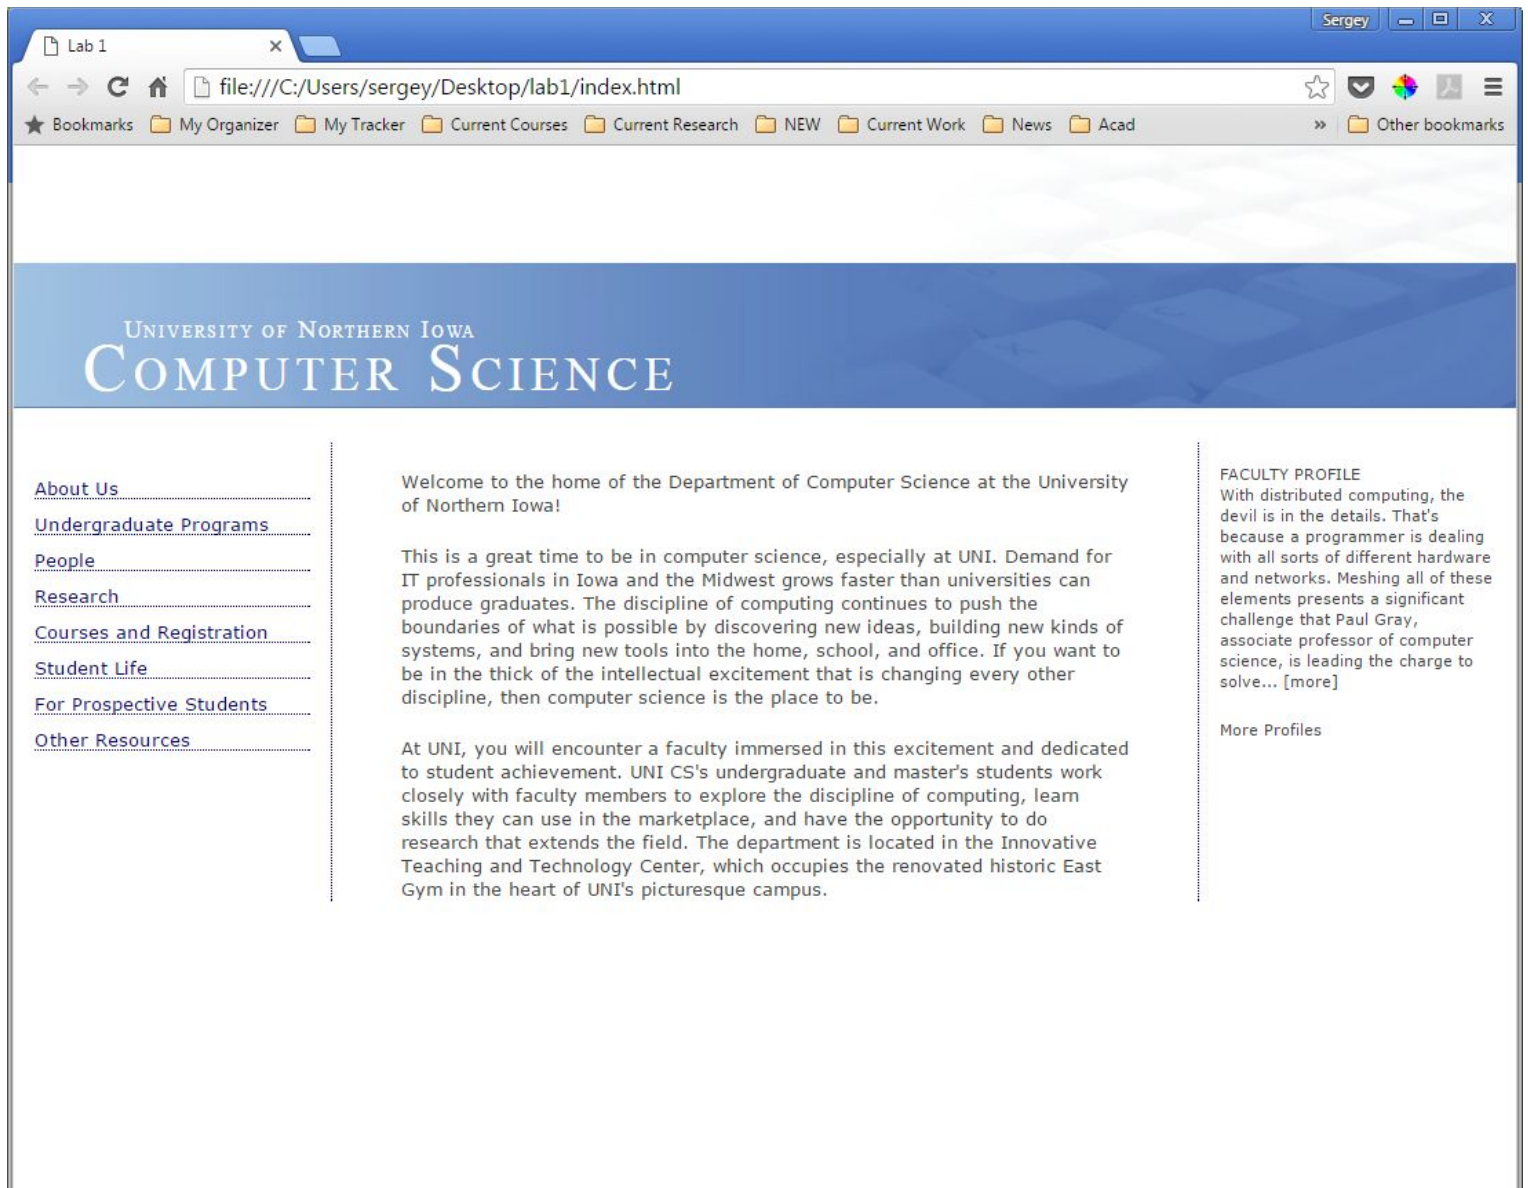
Sergey

Lab 1 ×

file:///C:/Users/sergey/Desktop/lab1/index.html

Bookmarks My Organizer My Tracker Current Courses Current Research NEW Current Work News Acad » Other bookmarks

University of Northern Iowa
Computer Science

About Us
Undergraduate Programs
People
Research
Courses and Registration
Student Life
For Prospective Students
Other Resources

Welcome to the home of the Department of Computer Science at the University of Northern Iowa!

This is a great time to be in computer science, especially at UNI. Demand for IT professionals in Iowa and the Midwest grows faster than universities can produce graduates. The discipline of computing continues to push the boundaries of what is possible by discovering new ideas, building new kinds of systems, and bring new tools into the home, school, and office. If you want to be in the thick of the intellectual excitement that is changing every other discipline, then computer science is the place to be.

At UNI, you will encounter a faculty immersed in this excitement and dedicated to student achievement. UNI CS's undergraduate and master's students work closely with faculty members to explore the discipline of computing, learn skills they can use in the marketplace, and have the opportunity to do research that extends the field. The department is located in the Innovative Teaching and Technology Center, which occupies the renovated historic East Gym in the heart of UNI's picturesque campus.

FACULTY PROFILE
With distributed computing, the devil is in the details. That's because a programmer is dealing with all sorts of different hardware and networks. Meshing all of these elements presents a significant challenge that Paul Gray, associate professor of computer science, is leading the charge to solve... [more]

More Profiles